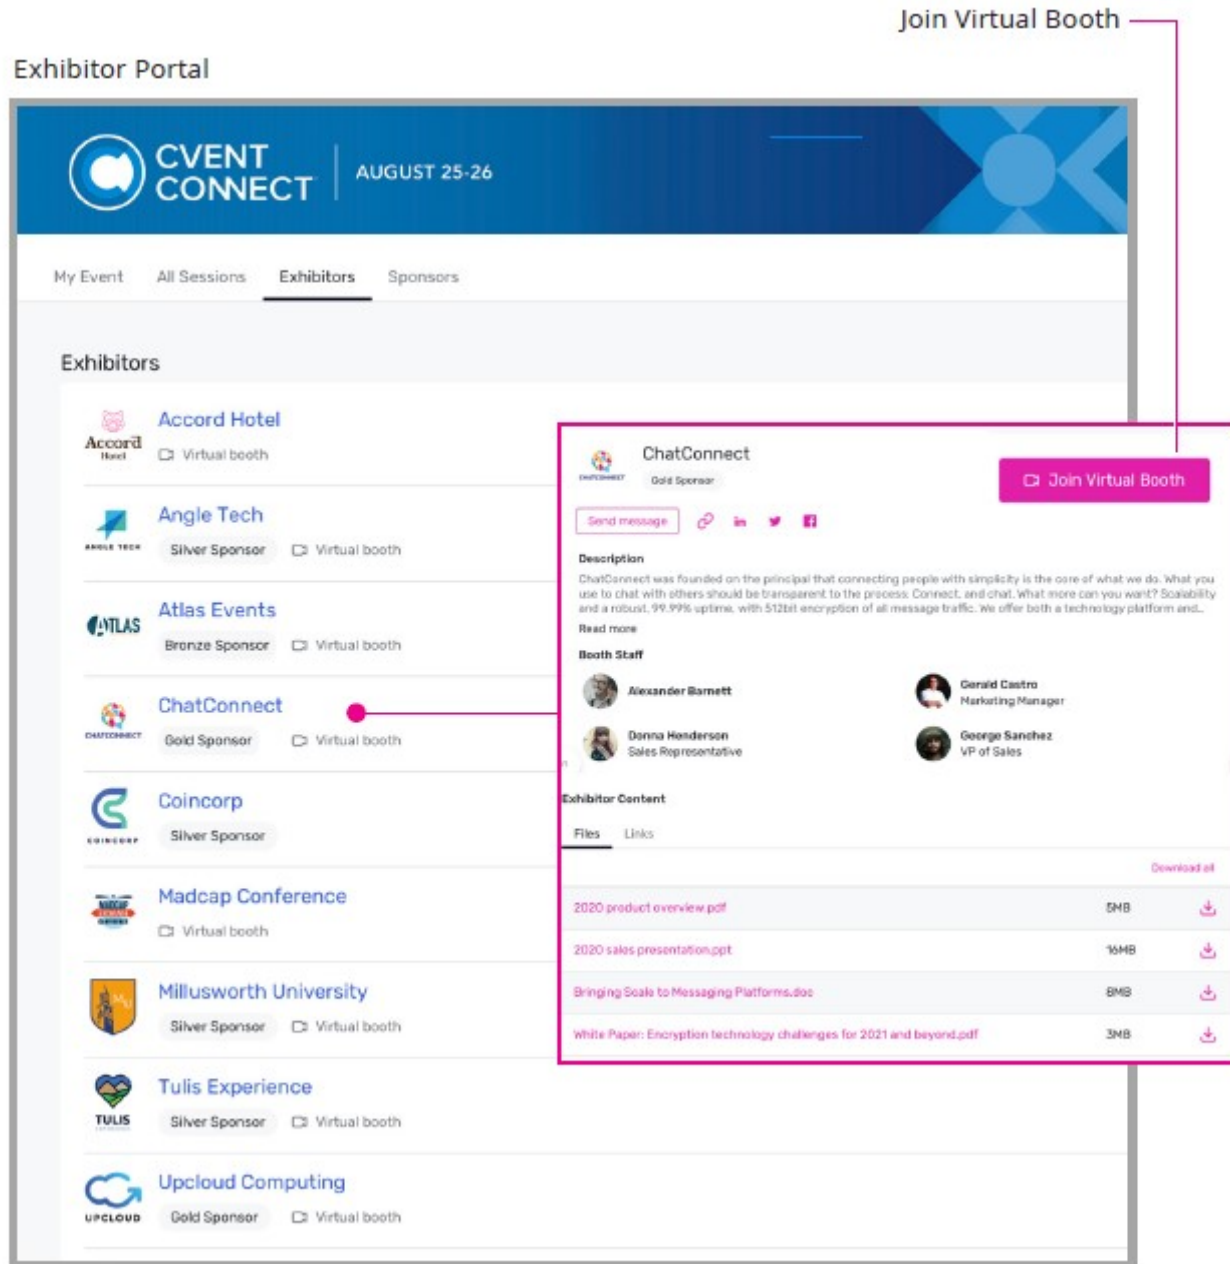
Join Virtual Booth

Exhibitor Portal

CVENT CONNECT | AUGUST 25-26

My Event All Sessions Exhibitors Sponsors

Exhibitors

Accord Hotel
Virtual booth

Angle Tech
Silver Sponsor Virtual booth

Atlas Events
Bronze Sponsor Virtual booth

ChatConnect
Gold Sponsor Virtual booth

Coincorp
Silver Sponsor

Madcap Conference
Virtual booth

Millusworth University
Silver Sponsor Virtual booth

Tulis Experience
Silver Sponsor Virtual booth

Upcloud Computing
Gold Sponsor Virtual booth

ChatConnect
Gold Sponsor

Join Virtual Booth

Send message

Description
ChatConnect was founded on the principal that connecting people with simplicity is the core of what we do. What you use to chat with others should be transparent to the process: Connect, and chat. What more can you want? Scalability and a robust, 99.99% uptime, with 512bit encryption of all message traffic. We offer both a technology platform and...
Read more

Booth Staff
Alexander Barnett
Gerald Castro
Marketing Manager
Donna Henderson
Sales Representative
George Sanchez
VP of Sales

Exhibitor Content
Files Links

Download all

| | | |
|---|---|---|
| 2020 product overview.pdf | 5MB | |
| 2020 sales presentation.ppt | 16MB | |
| Bringing Scale to Messaging Platforms.doc | 8MB | |
| White Paper: Encryption technology challenges for 2021 and beyond.pdf | 3MB | |